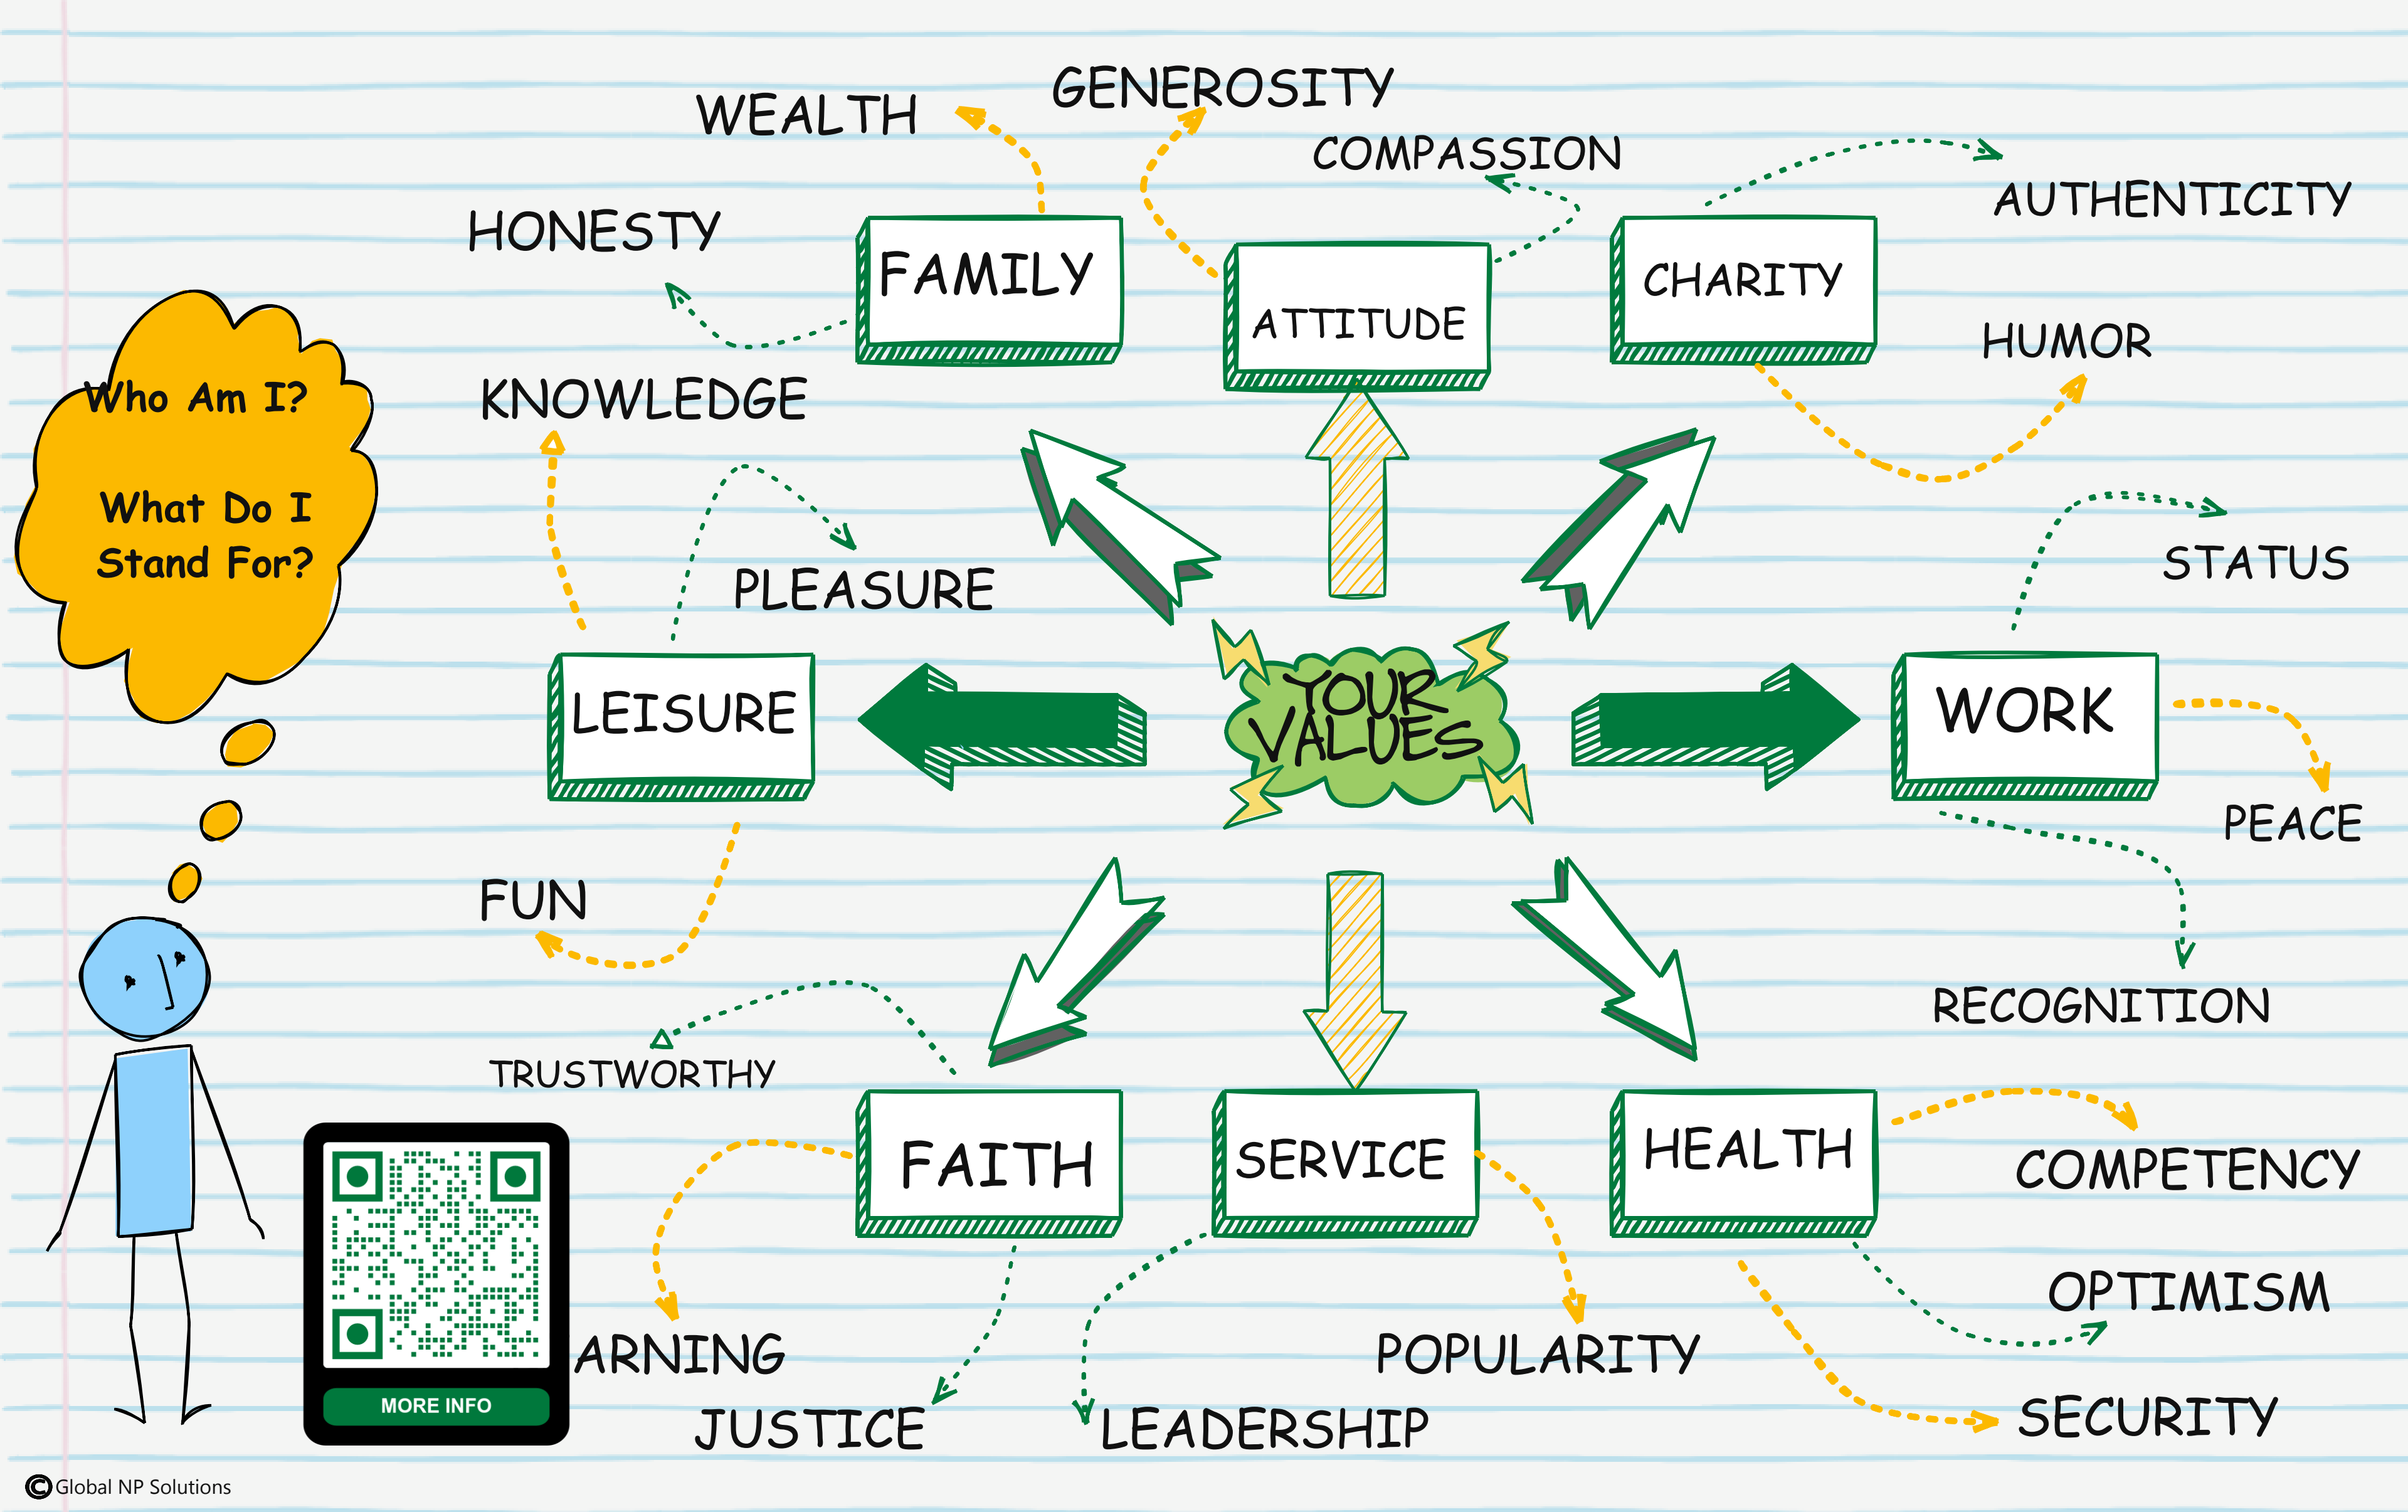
WEALTH
GENEROSITY
COMPASSION
AUTHENTICITY
HONESTY
FAMILY
ATTITUDE
CHARITY
HUMOR
Who Am I?

What Do I Stand For?
KNOWLEDGE
PLEASURE
STATUS
LEISURE
YOUR VALUES
WORK
PEACE
FUN
RECOGNITION
TRUSTWORTHY
FAITH
SERVICE
HEALTH
COMPETENCY
MORE INFO
ARNING
OPTIMISM
POPULARITY
JUSTICE
LEADERSHIP
SECURITY
© Global NP Solutions